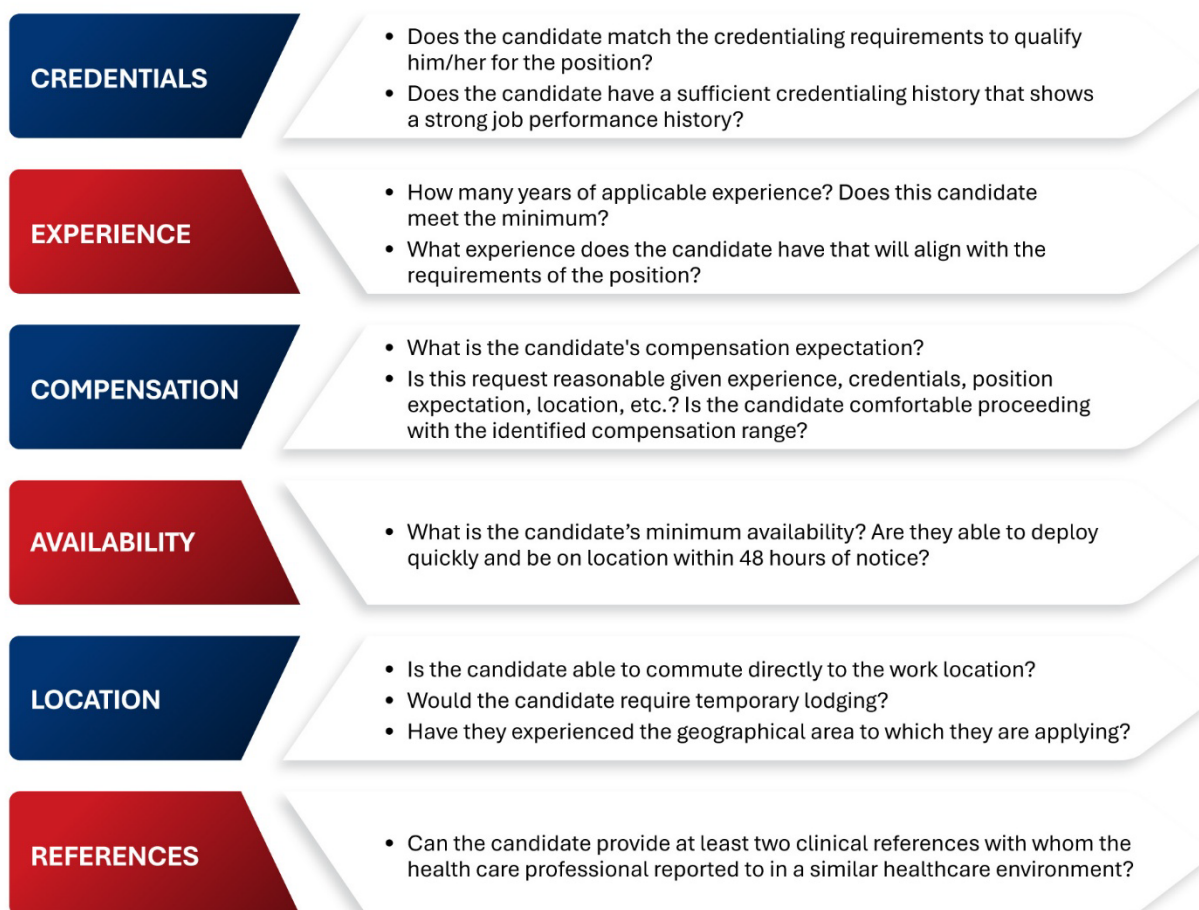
CREDENTIALS

• Does the candidate match the credentialing requirements to qualify him/her for the position?
• Does the candidate have a sufficient credentialing history that shows a strong job performance history?

EXPERIENCE

• How many years of applicable experience? Does this candidate meet the minimum?
• What experience does the candidate have that will align with the requirements of the position?

COMPENSATION

• What is the candidate's compensation expectation?
• Is this request reasonable given experience, credentials, position expectation, location, etc.? Is the candidate comfortable proceeding with the identified compensation range?

AVAILABILITY

• What is the candidate’s minimum availability? Are they able to deploy quickly and be on location within 48 hours of notice?

LOCATION

• Is the candidate able to commute directly to the work location?
• Would the candidate require temporary lodging?
• Have they experienced the geographical area to which they are applying?

REFERENCES

• Can the candidate provide at least two clinical references with whom the health care professional reported to in a similar healthcare environment?